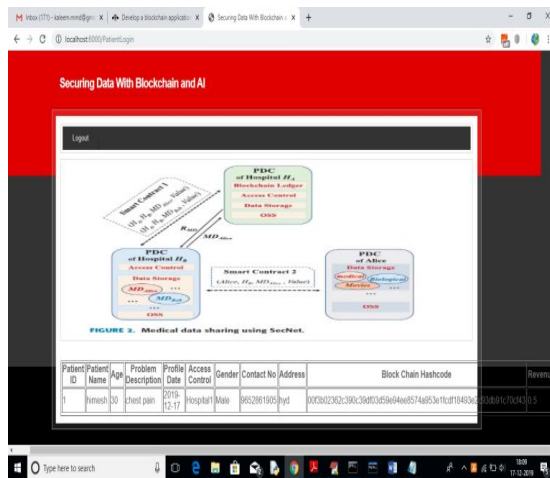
Inbox (171) - kaleem.mmd@gm ×
Develop a blockchain applicatio ×
Securing Data With Blockchain ×
+
localhost:8000/PatientLogin

Securing Data With Blockchain and AI

Logout

PDC
of Hospital $H_A$
Blockchain Ledger
Access Control
Data Storage
OSS

Smart Contract 1
$(H_A, H_B, MD_{Alice}, Value)$
$(H_A, H_B, MD_{Bob}, Value)$

$R_{MD}$
$MD_{Alice}$

PDC
of Hospital $H_B$
Access Control
Data Storage
$MD_{Alice}$
$MD_{Bob}$
...
OSS

Smart Contract 2
(Alice, $H_B$, $MD_{Alice}$, Value)

PDC
of Alice
Data Storage
Medical
Biological
Movies
...
OSS

FIGURE 2. Medical data sharing using SecNet.

| Patient ID | Patient Name | Age | Problem Description | Profile Date | Access Control | Gender | Contact No | Address | Block Chain Hashcode | Revenu |
|---|---|---|---|---|---|---|---|---|---|---|
| 1 | himesh | 30 | chest pain | 2019-12-17 | Hospital1 | Male | 9652861905 | hyd | 00f3b02362c390c39df03d59e04ee8574a953e1fcdf18493e2e93db91c70cf43 | 0.5 |

Type here to search
18:09
17-12-2019